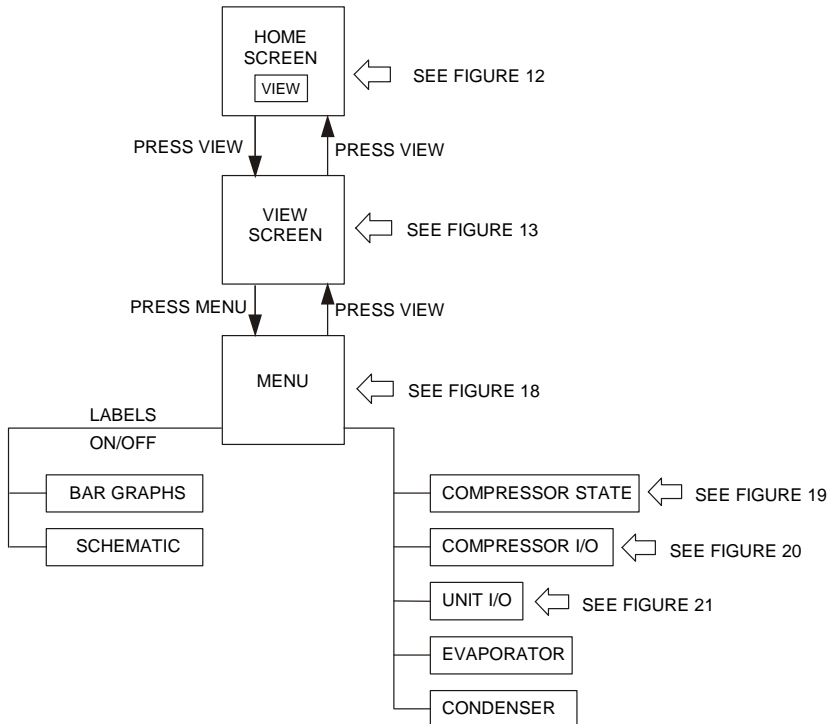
HOME SCREEN

VIEW

SEE FIGURE 12

PRESS VIEW

PRESS VIEW

VIEW SCREEN

SEE FIGURE 13

PRESS MENU

PRESS VIEW

MENU

SEE FIGURE 18

LABELS ON/OFF

BAR GRAPHS

SCHEMATIC

COMPRESSOR STATE

SEE FIGURE 19

COMPRESSOR I/O

SEE FIGURE 20

UNIT I/O

SEE FIGURE 21

EVAPORATOR

CONDENSER